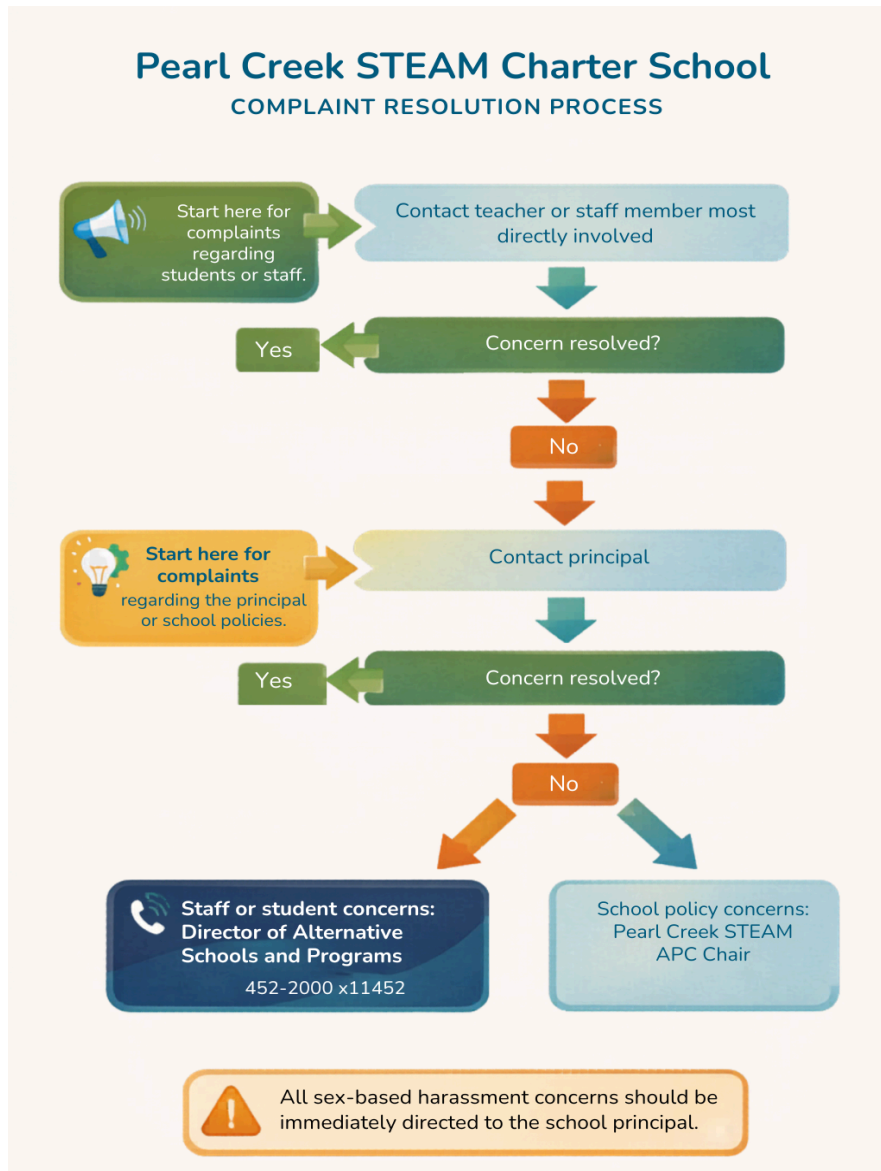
Pearl Creek STEAM Charter School

COMPLAINT RESOLUTION PROCESS

Start here for complaints regarding students or staff.

Contact teacher or staff member most directly involved

Yes

Concern resolved?

No

Start here for complaints regarding the principal or school policies.

Contact principal

Yes

Concern resolved?

No

Staff or student concerns: Director of Alternative Schools and Programs 452-2000 x11452

School policy concerns: Pearl Creek STEAM APC Chair

All sex-based harassment concerns should be immediately directed to the school principal.